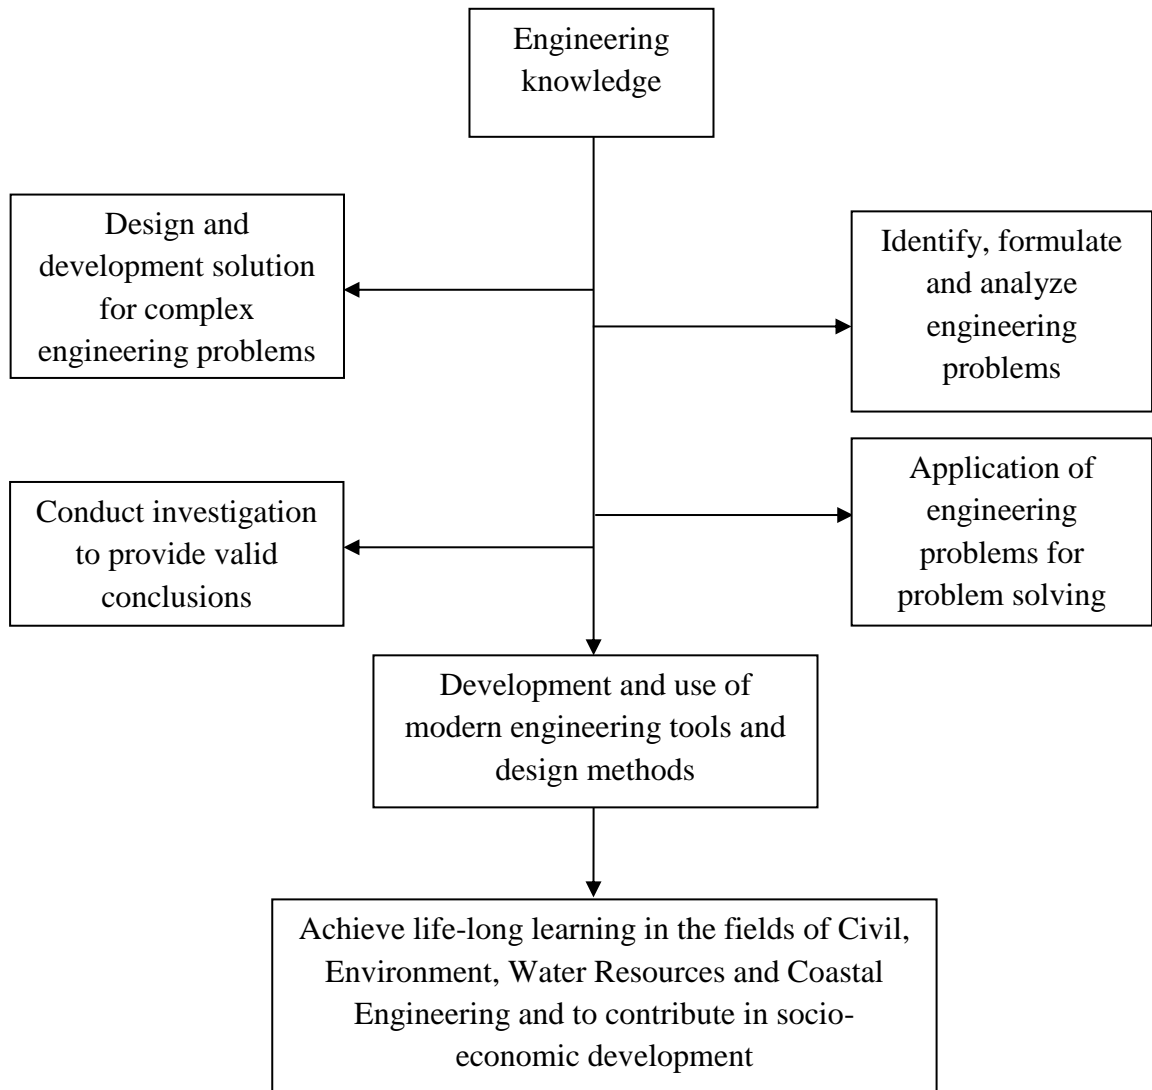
Engineering knowledge

Design and development solution for complex engineering problems

Identify, formulate and analyze engineering problems

Conduct investigation to provide valid conclusions

Application of engineering problems for problem solving

Development and use of modern engineering tools and design methods

Achieve life-long learning in the fields of Civil, Environment, Water Resources and Coastal Engineering and to contribute in socio-economic development